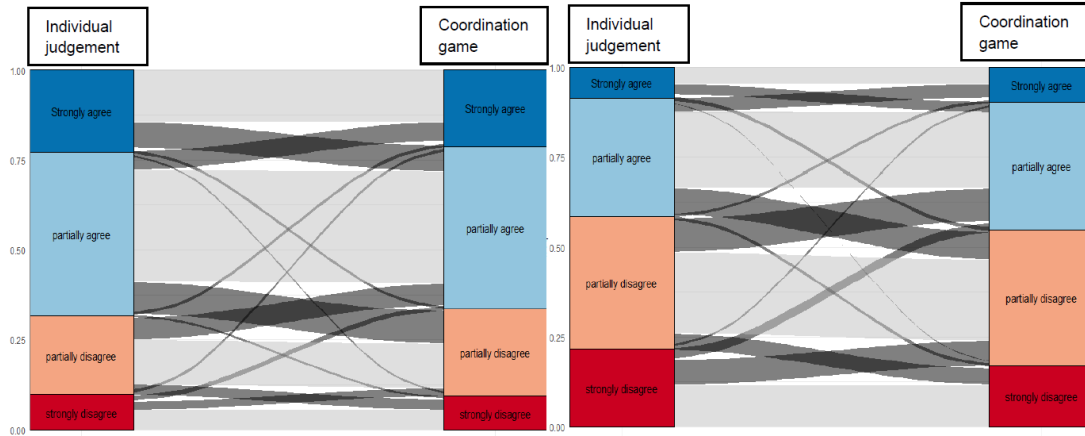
Individual judgement

Coordination game

1.00
0.75
0.50
0.25
0.00

Strongly agree
partially agree
partially disagree
strongly disagree

Strongly agree
partially agree
partially disagree
strongly disagree

Individual judgement

Coordination game

1.00
0.75
0.50
0.25
0.00

Strongly agree
partially agree
partially disagree
strongly disagree

Strongly agree
partially agree
partially disagree
strongly disagree